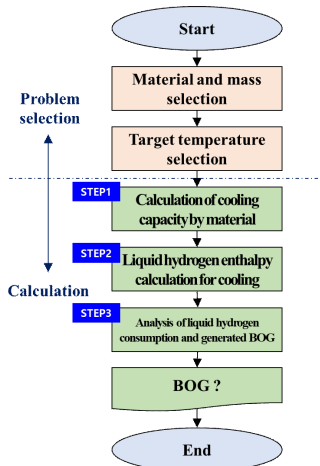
Start

Material and mass selection

Problem selection

Target temperature selection

STEP1

Calculation of cooling capacity by material

STEP2

Liquid hydrogen enthalpy calculation for cooling

Calculation

STEP3

Analysis of liquid hydrogen consumption and generated BOG

BOG ?

End